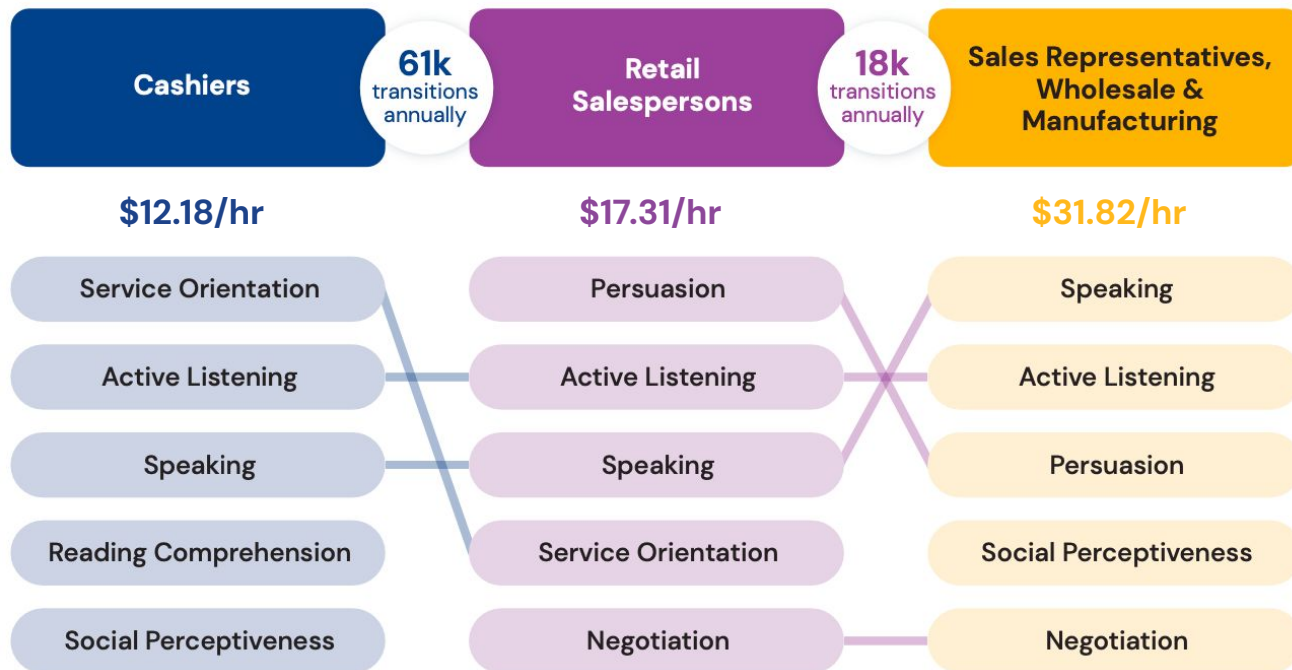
Cashiers

61k transitions annually

Retail Salespersons

18k transitions annually

Sales Representatives, Wholesale & Manufacturing

$12.18/hr

$17.31/hr

$31.82/hr

Service Orientation

Active Listening

Speaking

Reading Comprehension

Social Perceptiveness

Persuasion

Active Listening

Speaking

Service Orientation

Negotiation

Speaking

Active Listening

Persuasion

Social Perceptiveness

Negotiation